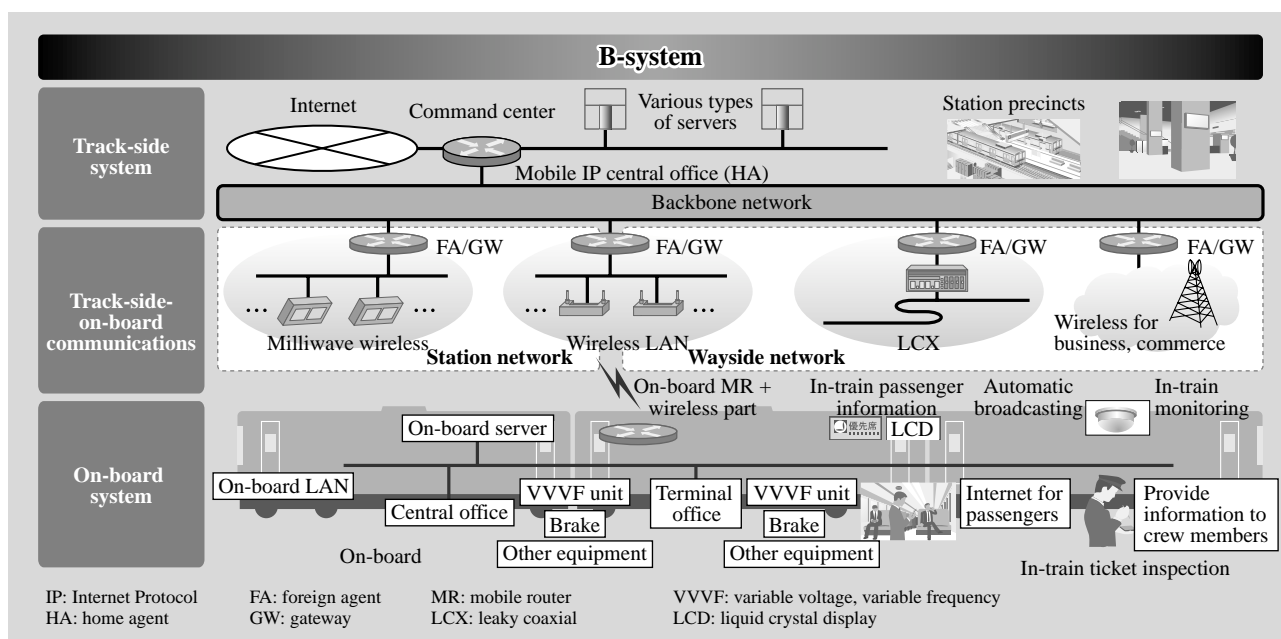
B-system

Track-side system

Internet

Command center

Various types of servers

Station precincts

Mobile IP central office (HA)

Backbone network

Track-side-on-board communications

FA/GW

FA/GW

FA/GW

FA/GW

Milliwave wireless

Wireless LAN

LCX

Wireless for business, commerce

Station network

Wayside network

On-board system

On-board MR + wireless part

In-train passenger information

Automatic broadcasting

In-train monitoring

On-board server

優先席

LCD

On-board LAN

Central office

VVVF unit

Brake

Terminal office

VVVF unit

Brake

Internet for passengers

Provide information to crew members

On-board

Other equipment

Other equipment

In-train ticket inspection

IP: Internet Protocol
HA: home agent

FA: foreign agent
GW: gateway

MR: mobile router
LCX: leaky coaxial

VVVF: variable voltage, variable frequency
LCD: liquid crystal display